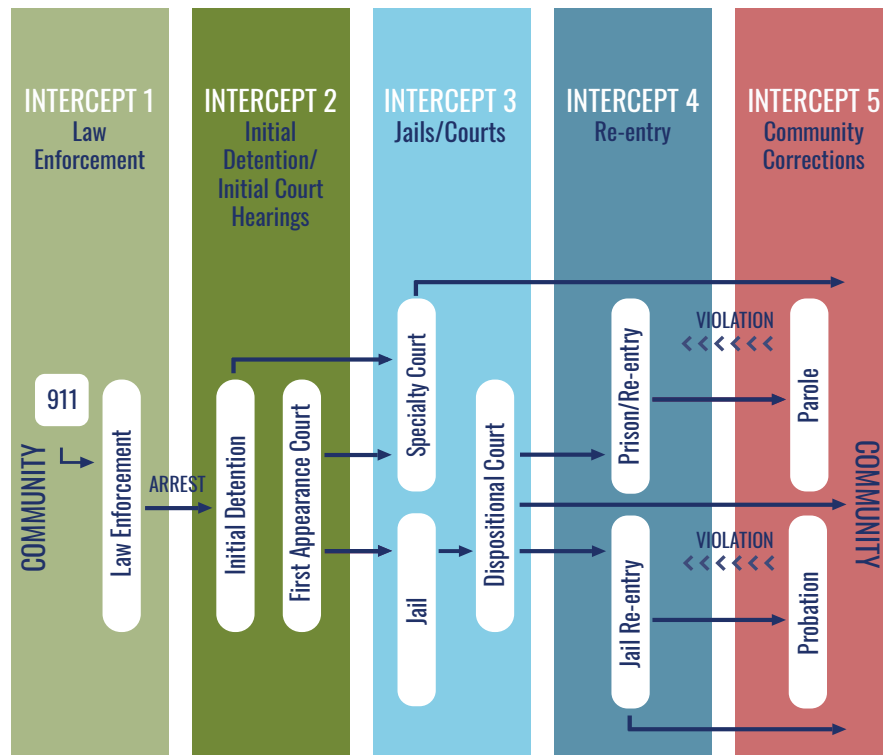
INTERCEPT 1
Law Enforcement

INTERCEPT 2
Initial Detention/ Initial Court Hearings

INTERCEPT 3
Jails/Courts

INTERCEPT 4
Re-entry

INTERCEPT 5
Community Corrections

COMMUNITY

911

Law Enforcement

ARREST

Initial Detention

First Appearance Court

Specialty Court

Jail

Dispositional Court

Prison/Re-entry

Jail Re-entry

VIOLATION

Parole

VIOLATION

Probation

COMMUNITY